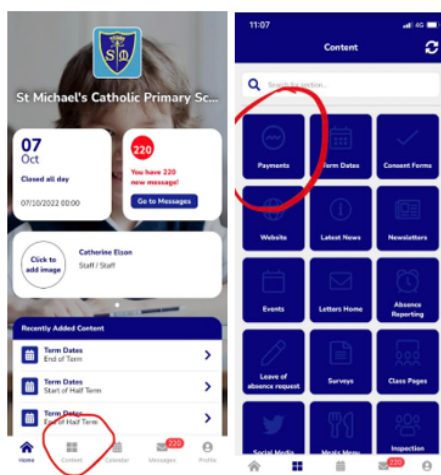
SM

St Michael's Catholic Primary Sc...

07
Oct
Closed all day
07/10/2022 00:00

220
You have 220 new message!
Go to Messages

Click to add image
Catherine Elson
Staff / Staff

Recently Added Content

Term Dates
End of Term

Term Dates
Start of Half Term

Term Dates
End of Half Term

Home
Content
Calendar
220
Messages
Profile

11:07
4G

Content

Search for section...

Payments
Term Dates
Consent Forms
Website
Latest News
Newsletters
Events
Letters Home
Absence Reporting
Leave of absence request
Surveys
Class Pages
Social Media
Meals Menu
Inspection

220